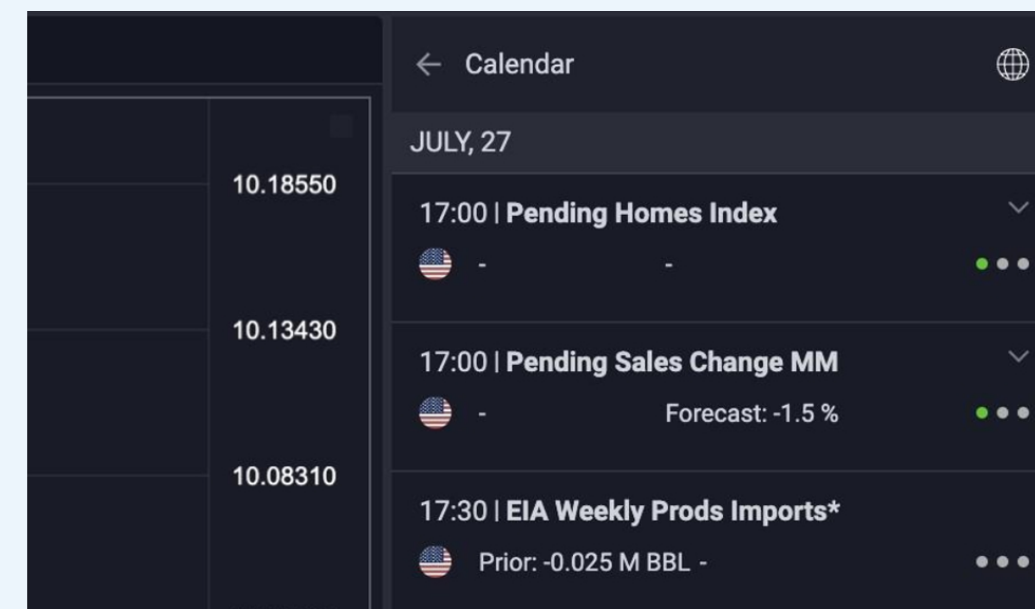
10.18550

10.13430

10.08310

← Calendar

JULY, 27

17:00 | **Pending Homes Index**

- -

17:00 | **Pending Sales Change MM**

- Forecast: -1.5 %

17:30 | **EIA Weekly Prods Imports***

Prior: -0.025 M BBL -